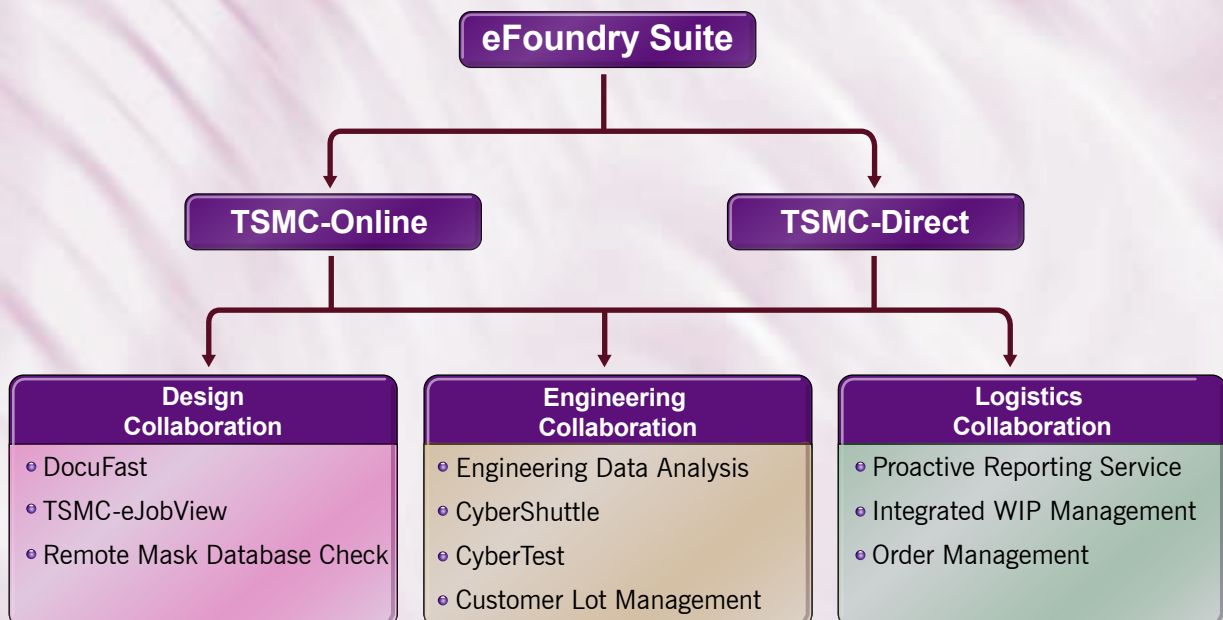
eFoundry Suite

TSMC-Online

TSMC-Direct

Design Collaboration

DocuFast

TSMC-eJobView

Remote Mask Database Check

Engineering Collaboration

Engineering Data Analysis

CyberShuttle

CyberTest

Customer Lot Management

Logistics Collaboration

Proactive Reporting Service

Integrated WIP Management

Order Management